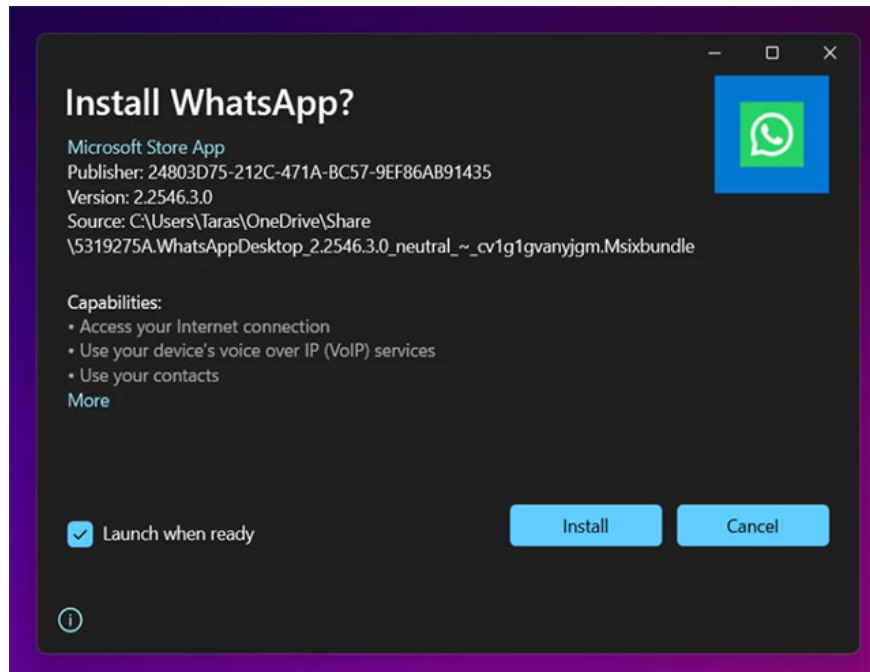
Install WhatsApp?

Microsoft Store App
Publisher: 24803D75-212C-471A-BC57-9EF86AB91435
Version: 2.2546.3.0
Source: C:\Users\Taras\OneDrive\Share
\5319275A.WhatsAppDesktop_2.2546.3.0_neutral_~_cv1g1gvanyjgm.Msixbundle

Capabilities:
• Access your Internet connection
• Use your device's voice over IP (VoIP) services
• Use your contacts
More

Launch when ready

Install

Cancel